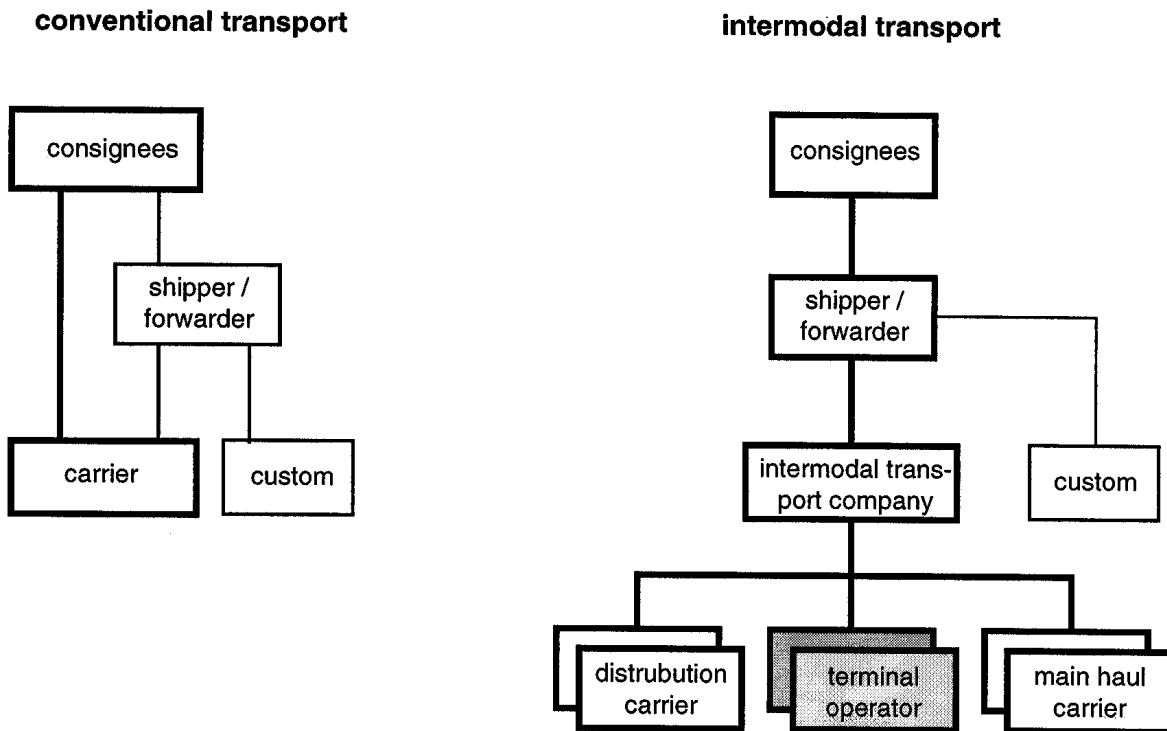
conventional transport

consignees

shipper / forwarder

carrier

custom

intermodal transport

consignees

shipper / forwarder

intermodal transport company

custom

distrubution carrier

terminal operator

main haul carrier